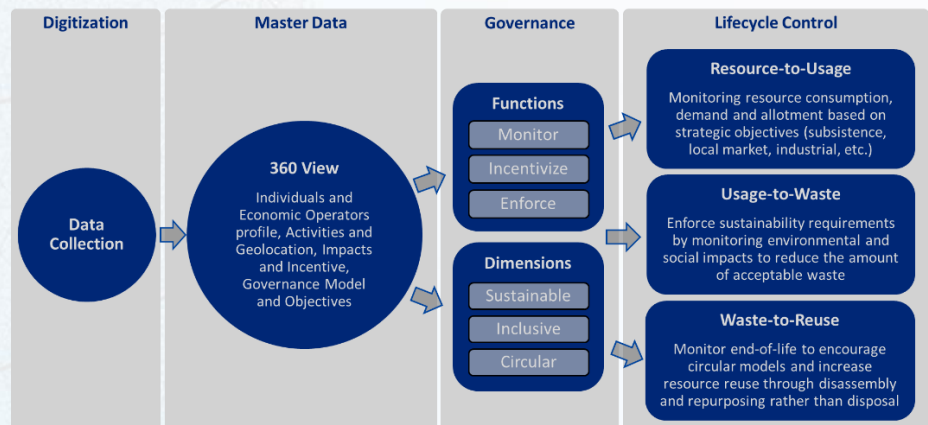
Digitization

Master Data

Governance

Lifecycle Control

Data Collection

360 View

Individuals and Economic Operators profile, Activities and Geolocation, Impacts and Incentive, Governance Model and Objectives

Functions

Monitor

Incentivize

Enforce

Dimensions

Sustainable

Inclusive

Circular

Resource-to-Usage

Monitoring resource consumption, demand and allotment based on strategic objectives (subsistence, local market, industrial, etc.)

Usage-to-Waste

Enforce sustainability requirements by monitoring environmental and social impacts to reduce the amount of acceptable waste

Waste-to-Reuse

Monitor end-of-life to encourage circular models and increase resource reuse through disassembly and repurposing rather than disposal